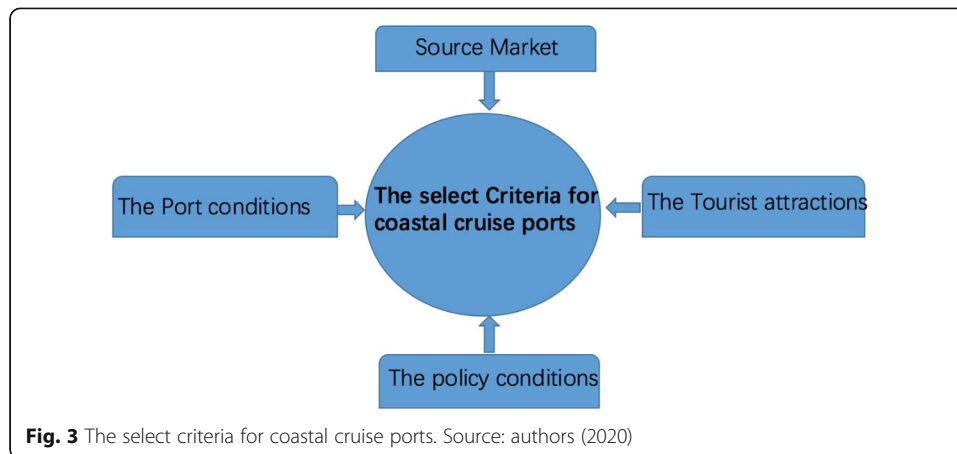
Source Market

The Port conditions

The select Criteria for coastal cruise ports

The Tourist attractions

The policy conditions

**Fig. 3** The select criteria for coastal cruise ports. Source: authors (2020)